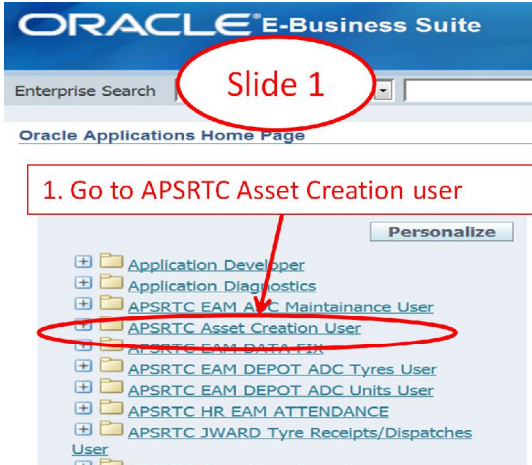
ORACLE® E-Business Suite

Slide 1

Enterprise Search

Oracle Applications Home Page

1. Go to APSRTC Asset Creation user

Personalize

Application Developer
Application Diagnostics
APSRTC EAM A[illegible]C Maintainance User
APSRTC Asset Creation User
APSRTC EAM DATA FIX
APSRTC EAM DEPOT ADC Tyres User
APSRTC EAM DEPOT ADC Units User
APSRTC HR EAM ATTENDANCE
APSRTC JWARD Tyre Receipts/Dispatches User